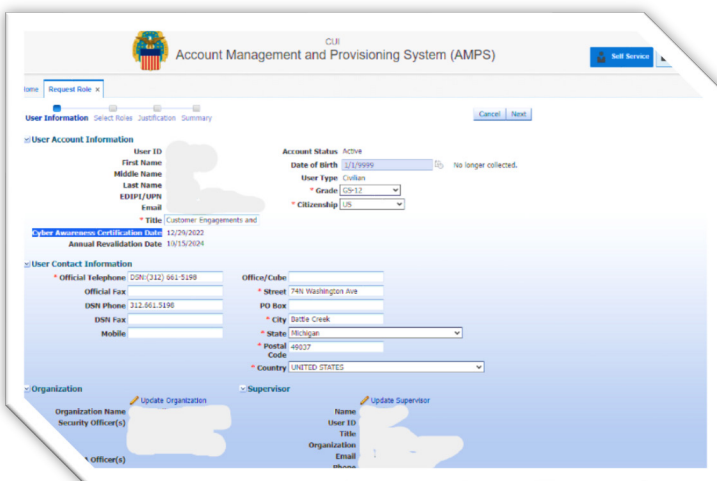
CUI
Account Management and Provisioning System (AMPS)

Self Service

ome Request Role ×

User Information Select Roles Justification Summary

Cancel Next

User Account Information

User ID
First Name
Middle Name
Last Name
EDIPI/UPN
Email
* Title Customer Engagements and
Cyber Awareness Certification Date 12/29/2022
Annual Revalidation Date 10/15/2024

Account Status Active
Date of Birth 1/1/9999 No longer collected.
User Type Civilian
* Grade GS-12
* Citizenship US

User Contact Information

* Official Telephone DSN:(312) 661-5198
Official Fax
DSN Phone 312.661.5198
DSN Fax
Mobile

Office/Cube
* Street 74N Washington Ave
PO Box
* City Battle Creek
* State Michigan
* Postal Code 49037
* Country UNITED STATES

Organization
Update Organization
Organization Name
Security Officer(s)
Officer(s)

Supervisor
Update Supervisor
Name
User ID
Title
Organization
Email
Phone